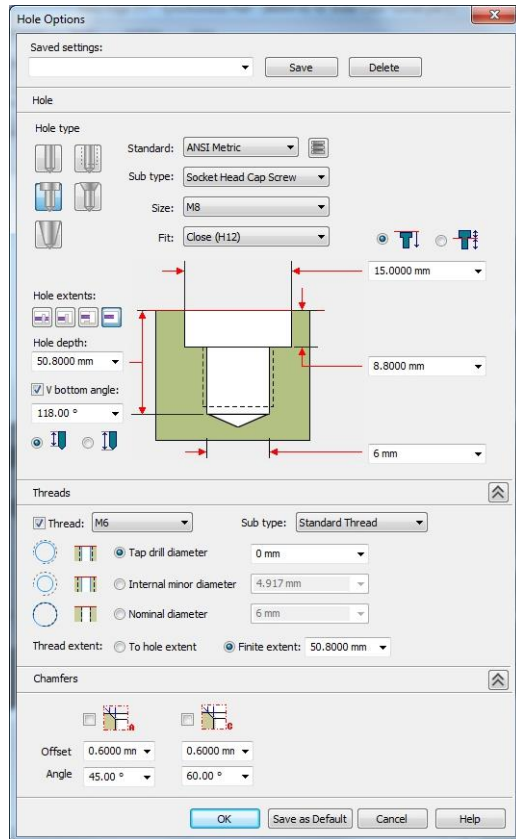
Hole Options

Saved settings:

Save Delete

Hole

Hole type

Standard: ANSI Metric

Sub type: Socket Head Cap Screw

Size: M8

Fit: Close (H12)

15.0000 mm

Hole extents:

Hole depth:

50.8000 mm

8.8000 mm

V bottom angle:

118.00 °

6 mm

Threads

Thread: M6

Sub type: Standard Thread

Tap drill diameter 0 mm

Internal minor diameter 4.917 mm

Nominal diameter 6 mm

Thread extent: To hole extent Finite extent: 50.8000 mm

Chamfers

Offset 0.6000 mn 0.6000 mn

Angle 45.00 ° 60.00 °

OK Save as Default Cancel Help